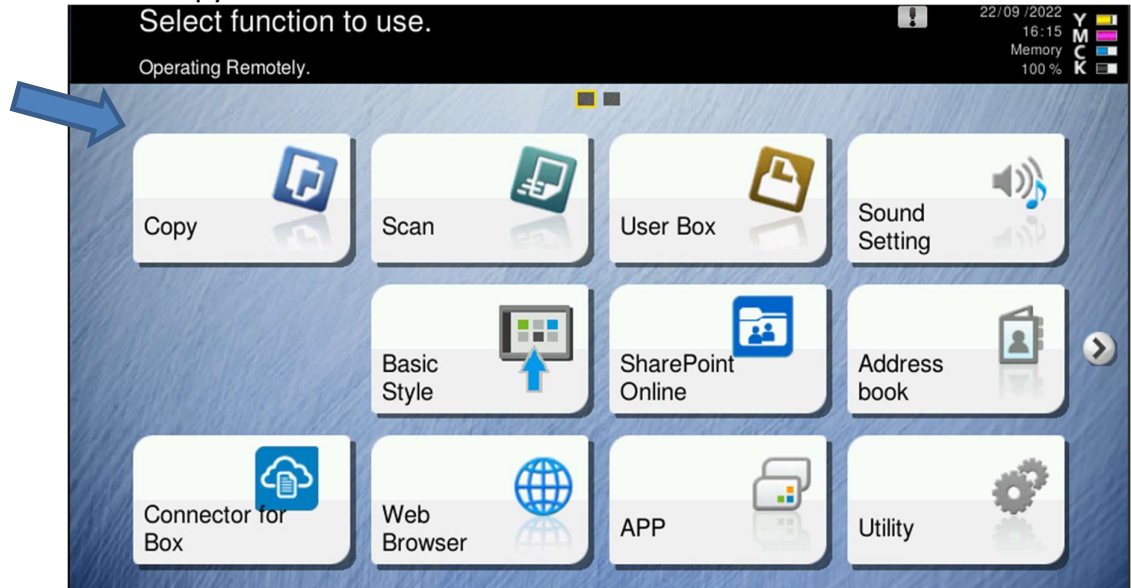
Select function to use.

Operating Remotely.

22/09 /2022
16:15
Memory
100 %

Y
M
C
K

Copy

Scan

User Box

Sound Setting

Basic Style

SharePoint Online

Address book

Connector for Box

Web Browser

APP

Utility